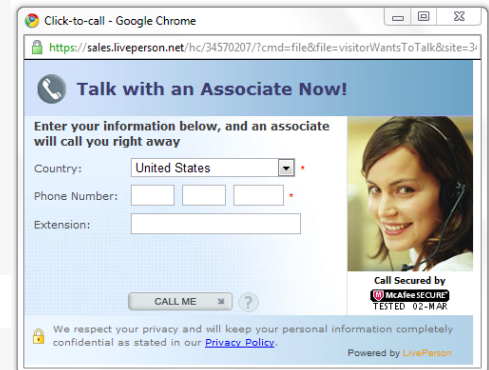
Click-to-call - Google Chrome

https://sales.liveperson.net/hc/34570207/?cmd=file&file=visitorWantsToTalk&site=34

Talk with an Associate Now!

Enter your information below, and an associate will call you right away

Country: United States *

Phone Number: *

Extension:

CALL ME ?

Call Secured by
McAfee SECURE
TESTED 02-MAR

We respect your privacy and will keep your personal information completely confidential as stated in our Privacy Policy.

Powered by LivePerson